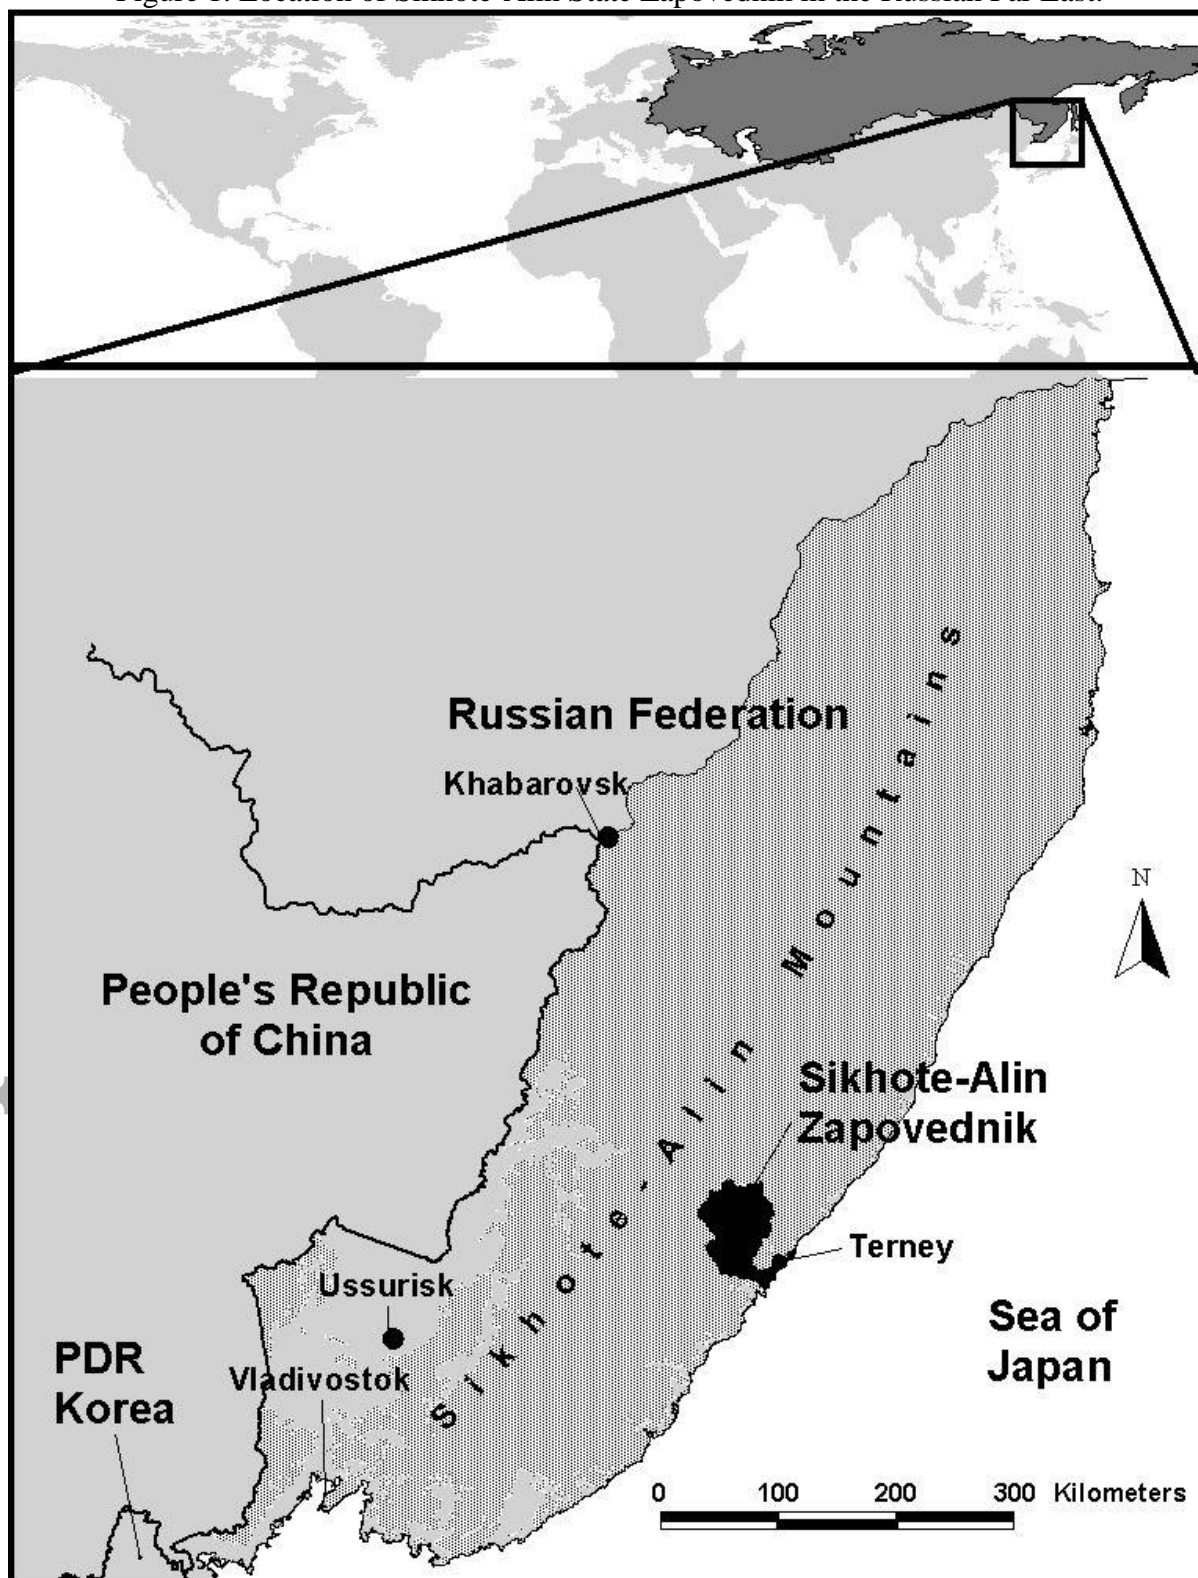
Figure 1. Location of Sikhote-Alin State Zapovednik in the Russian Far East.

Russian Federation

Khabarovsk

Sikhote-Alin Mountains

N

People's Republic of China

Sikhote-Alin Zapovednik

Terney

Ussurisk

Sea of Japan

PDR Korea

Vladivostok

0 100 200 300 Kilometers